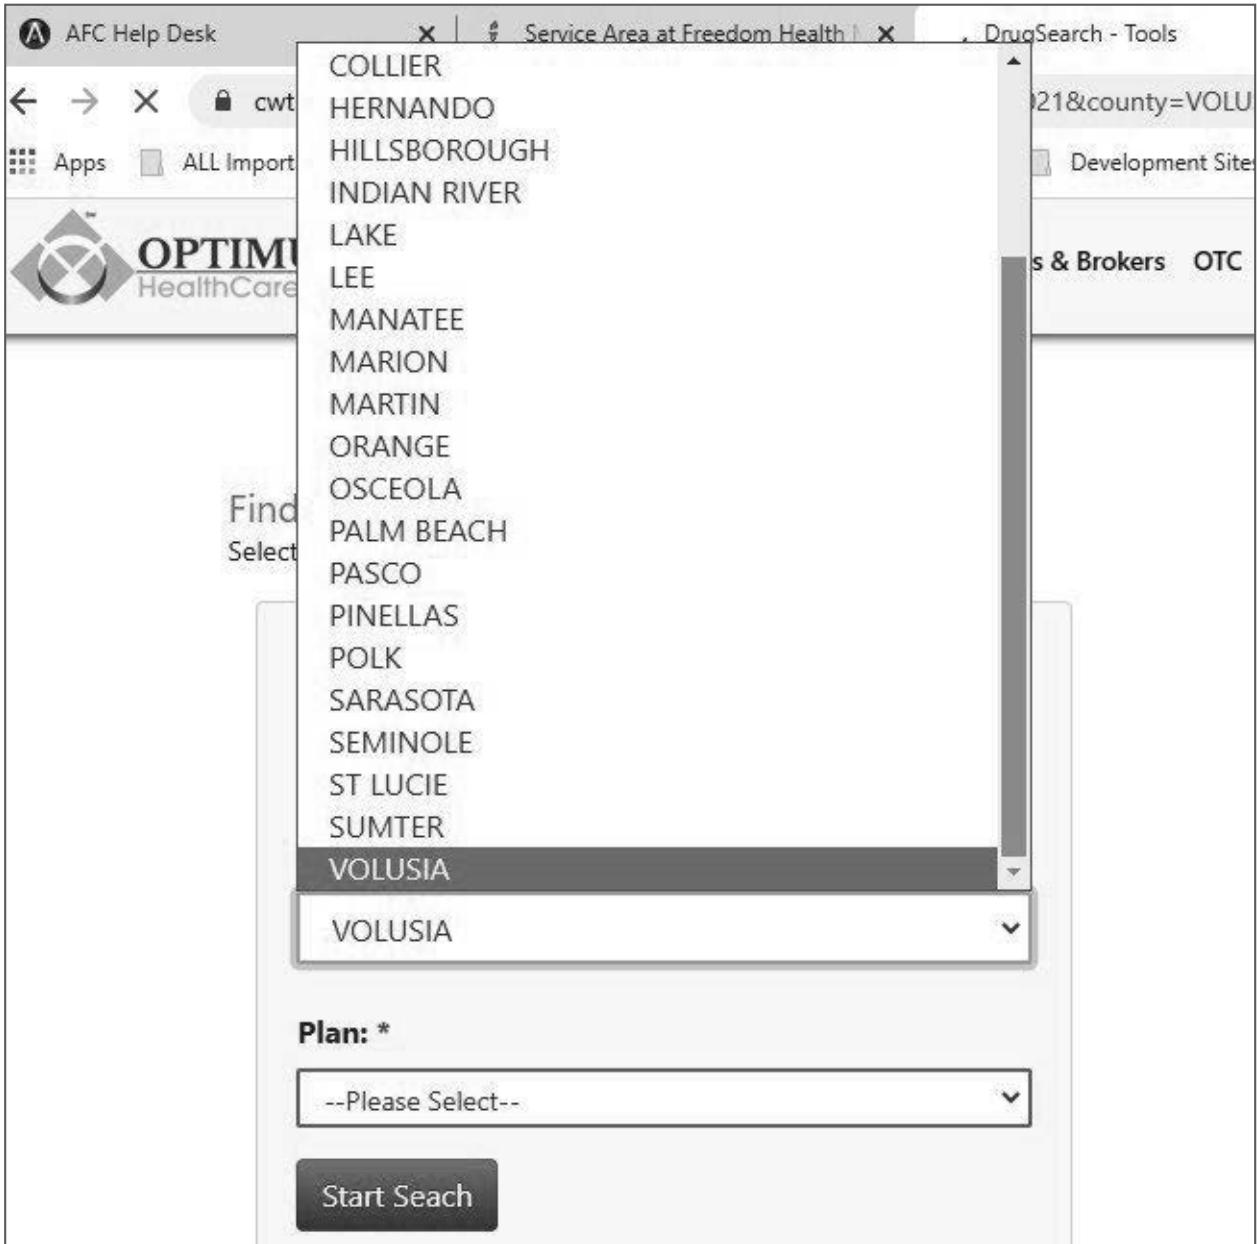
AFC Help Desk ×
Service Area at Freedom Health ×
DrugSearch - Tools

cwt
)21&county=VOLU

Apps
ALL Import
Development Site

OPTIMU
HealthCare
s & Brokers
OTC

Find
Select

COLLIER
HERNANDO
HILLSBOROUGH
INDIAN RIVER
LAKE
LEE
MANATEE
MARION
MARTIN
ORANGE
OSCEOLA
PALM BEACH
PASCO
PINELLAS
POLK
SARASOTA
SEMINOLE
ST LUCIE
SUMTER
VOLUSIA

VOLUSIA

Plan: *

--Please Select--

Start Seach